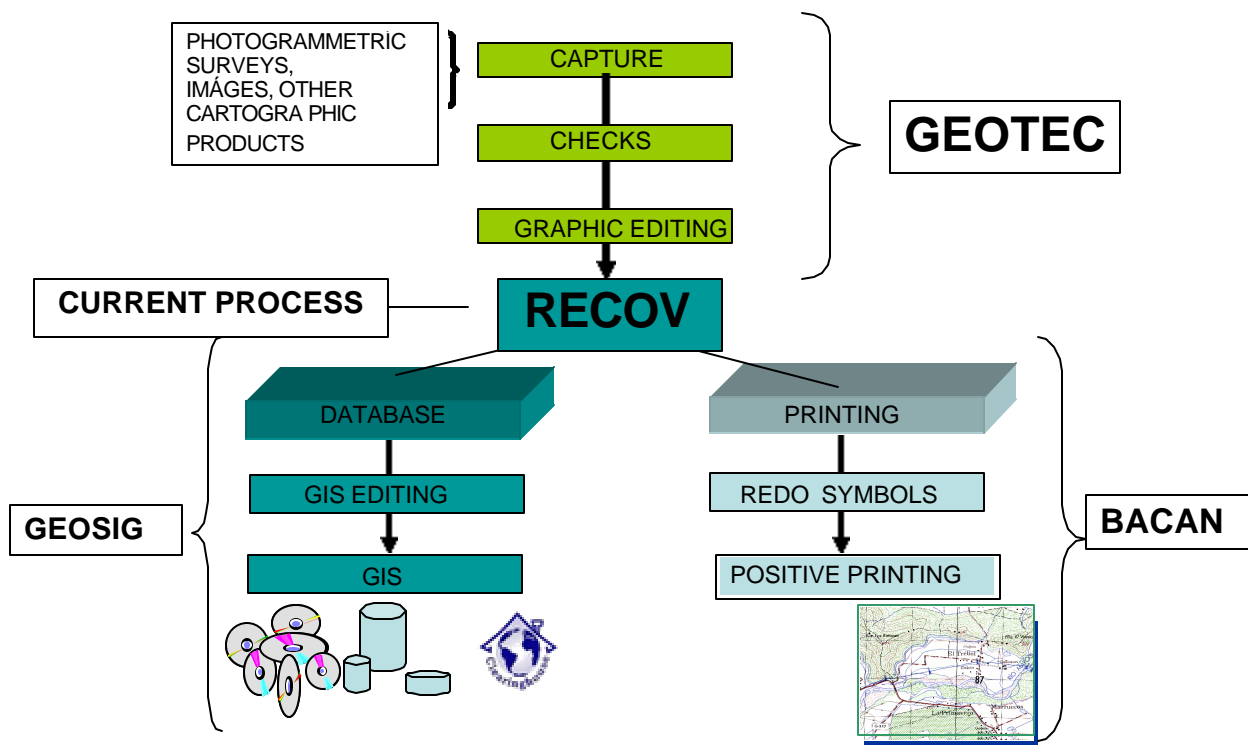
PHOTOGRAMMETRIC SURVEYS, IMÁGES, OTHER CARTOGRA PHIC PRODUCTS

CAPTURE

CHECKS

GRAPHIC EDITING

GEOTEC

CURRENT PROCESS

RECOV

DATABASE

PRINTING

GIS EDITING

REDO SYMBOLS

GEOSIG

BACAN

GIS

POSITIVE PRINTING

Clearinghouse

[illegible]